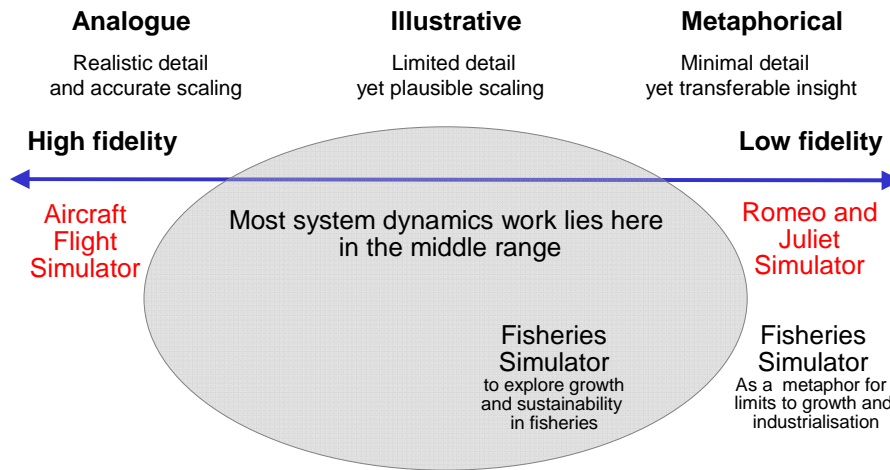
Analogue

Realistic detail and accurate scaling

Illustrative

Limited detail yet plausible scaling

Metaphorical

Minimal detail yet transferable insight

High fidelity

Low fidelity

Aircraft Flight Simulator

Most system dynamics work lies here in the middle range

Romeo and Juliet Simulator

Fisheries Simulator
to explore growth and sustainability in fisheries

Fisheries Simulator
As a metaphor for limits to growth and industrialisation